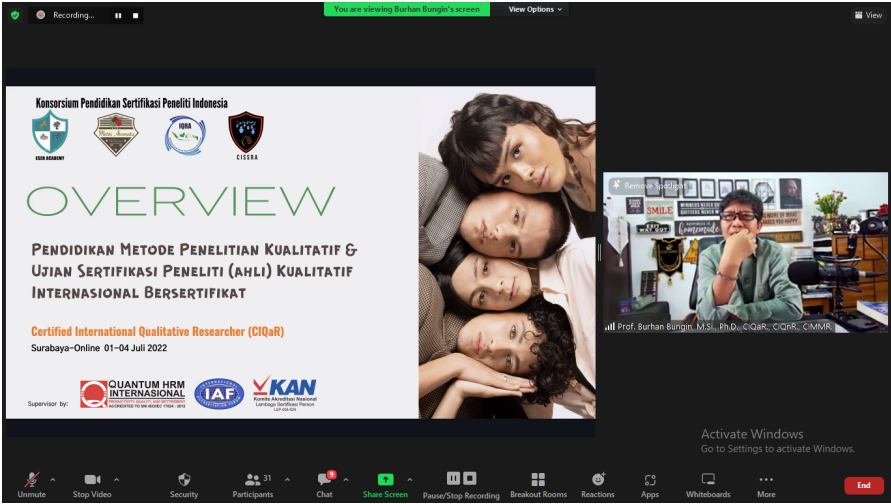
Recording...

You are viewing Burhan Bungin's screen

View Options

View

Konsorsium Pendidikan Sertifikasi Peneliti Indonesia

EGIN ACADEMY

IQRA

CISSRA

OVERVIEW

Pendidikan Metode Penelitian Kualitatif & Ujian Sertifikasi Peneliti (Ahli) Kualitatif Internasional Bersertifikat

Certified International Qualitative Researcher (CIQaR)

Surabaya-Online 01-04 Juli 2022

Supervisor by:

QUANTUM HRM INTERNASIONAL

IAF

KAN
Komite Akreditasi Nasional
Lembaga Sertifikasi Person

Remove Spotlight

SMILE

Prof. Burhan Bungin, M.Si., Ph.D., CIQaR., CIQnR., CIMMR.

Activate Windows
Go to Settings to activate Windows.

Unmute

Stop Video

Security

31
Participants

9
Chat

Share Screen

Pause/Stop Recording

Breakout Rooms

Reactions

Apps

Whiteboards

More

End